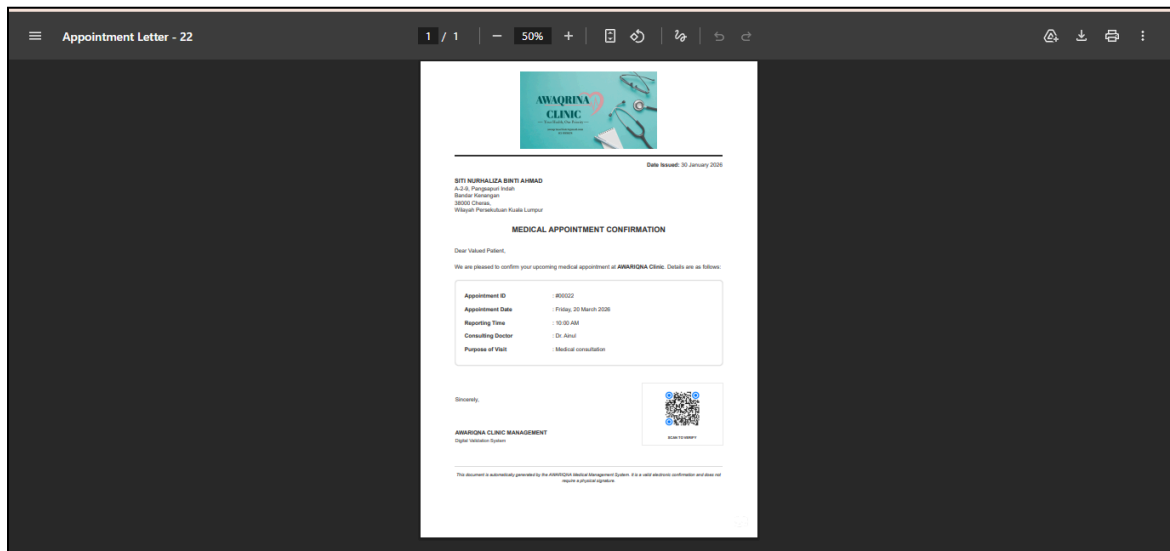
Appointment Letter - 22

1 / 1 | — 50% +

AWAQRINA
CLINIC
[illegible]

Date Issued: 30 January 2026

SITI NURHALIZA BINTI AHMAD
A-2-8, Pangsapuri Indah
Bandar Kenangan
38000 Cheras,
Wilayah Persekutuan Kuala Lumpur

MEDICAL APPOINTMENT CONFIRMATION

Dear Valued Patient,

We are pleased to confirm your upcoming medical appointment at AWARIQNA Clinic. Details are as follows:

| | |
|---|---|
| Appointment ID | : #00022 |
| Appointment Date | : Friday, 20 March 2026 |
| Reporting Time | : 10:00 AM |
| Consulting Doctor | : Dr. Ainul |
| Purpose of Visit | : Medical consultation |

Sincerely,

SCAN TO VERIFY

AWARIQNA CLINIC MANAGEMENT
Digital Validation System

This document is automatically generated by the AWARIQNA Medical Management System. It is a valid electronic confirmation and does not require a physical signature.